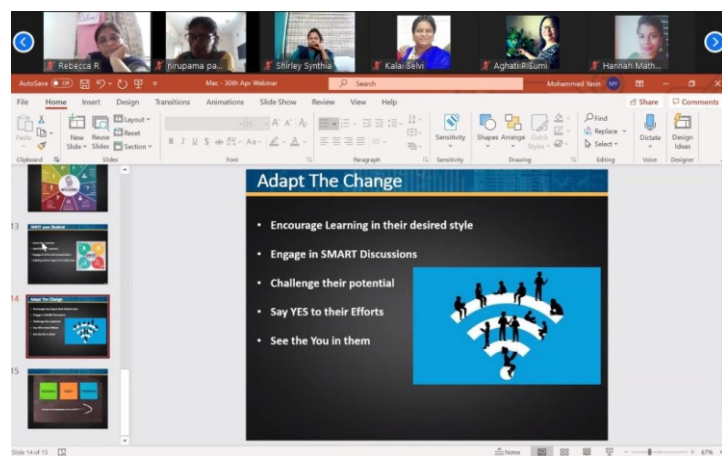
Rebecca R
nirupama pa...
Shirley Synthia
Kalai Selvi
Aghati P.Sumi
Hannah Math...

AutoSave Off
Mac - 30th Apr Webinar
Search
Mohammed Yasin

File Home Insert Design Transitions Animations Slide Show Review View Help
Share Comments

Paste
Clipboard
New Slide
Reuse Slides
Layout
Reset
Section
Slides
Font
Paragraph
Sensitivity
Sensitivity
Shapes Arrange Quick Styles
Drawing
Find
Replace
Select
Editing
Dictate
Voice
Design Ideas
Designer

13
14
15

Adapt The Change

• Encourage Learning in their desired style
• Engage in SMART Discussions
• Challenge their potential
• Say YES to their Efforts
• See the You in them

Slide 14 of 15
Notes
67%